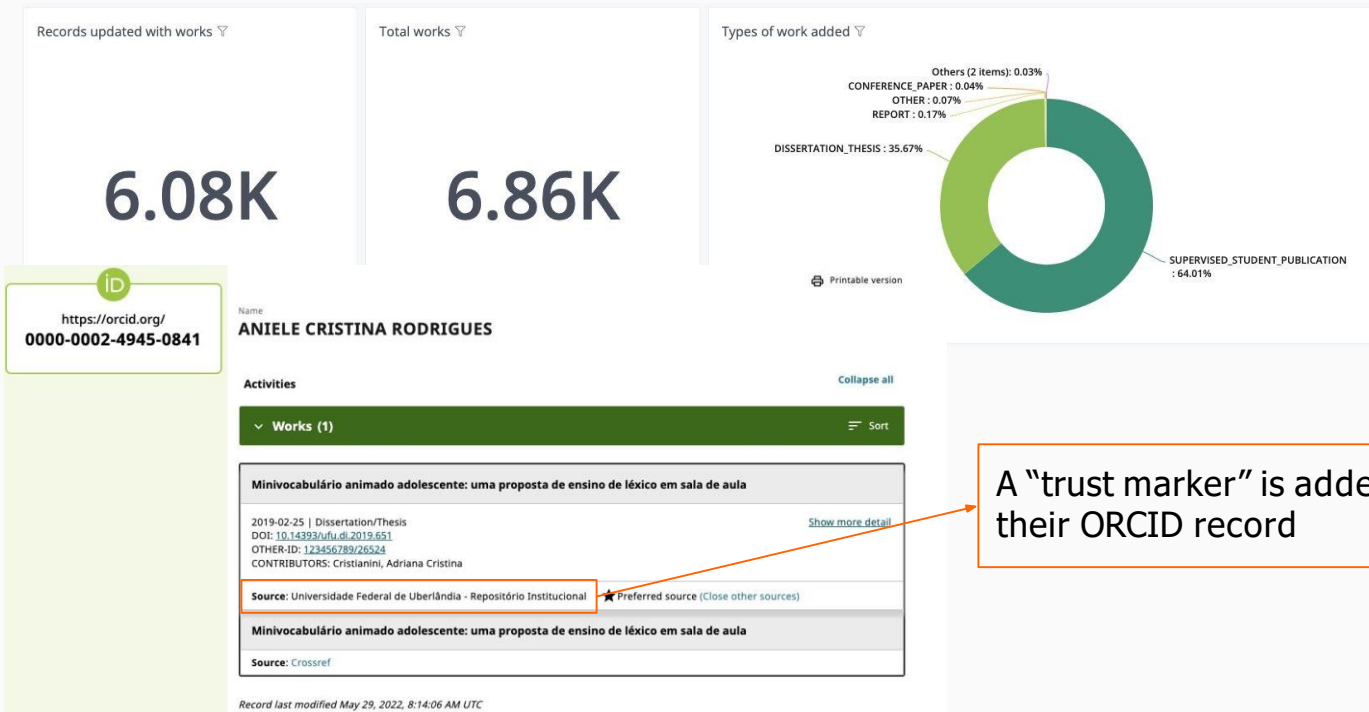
Records updated with works

6.08K

Total works

6.86K

Types of work added

Others (2 items): 0.03%
CONFERENCE_PAPER : 0.04%
OTHER : 0.07%
REPORT : 0.17%
DISSERTATION_THESIS : 35.67%
SUPERVISED_STUDENT_PUBLICATION : 64.01%

https://orcid.org/
0000-0002-4945-0841

Printable version

Name
ANIELE CRISTINA RODRIGUES

Activities

Collapse all

Works (1)

Sort

Minivocabulário animado adolescente: uma proposta de ensino de léxico em sala de aula

2019-02-25 | Dissertation/Thesis
DOI: 10.14393/ufu.di.2019.651
OTHER-ID: 123456789/26524
CONTRIBUTORS: Cristianini, Adriana Cristina

Show more detail

Source: Universidade Federal de Uberlândia - Repositório Institucional

Preferred source (Close other sources)

Minivocabulário animado adolescente: uma proposta de ensino de léxico em sala de aula

Source: Crossref

Record last modified May 29, 2022, 8:14:06 AM UTC

A "trust marker" is adde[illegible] their ORCID record